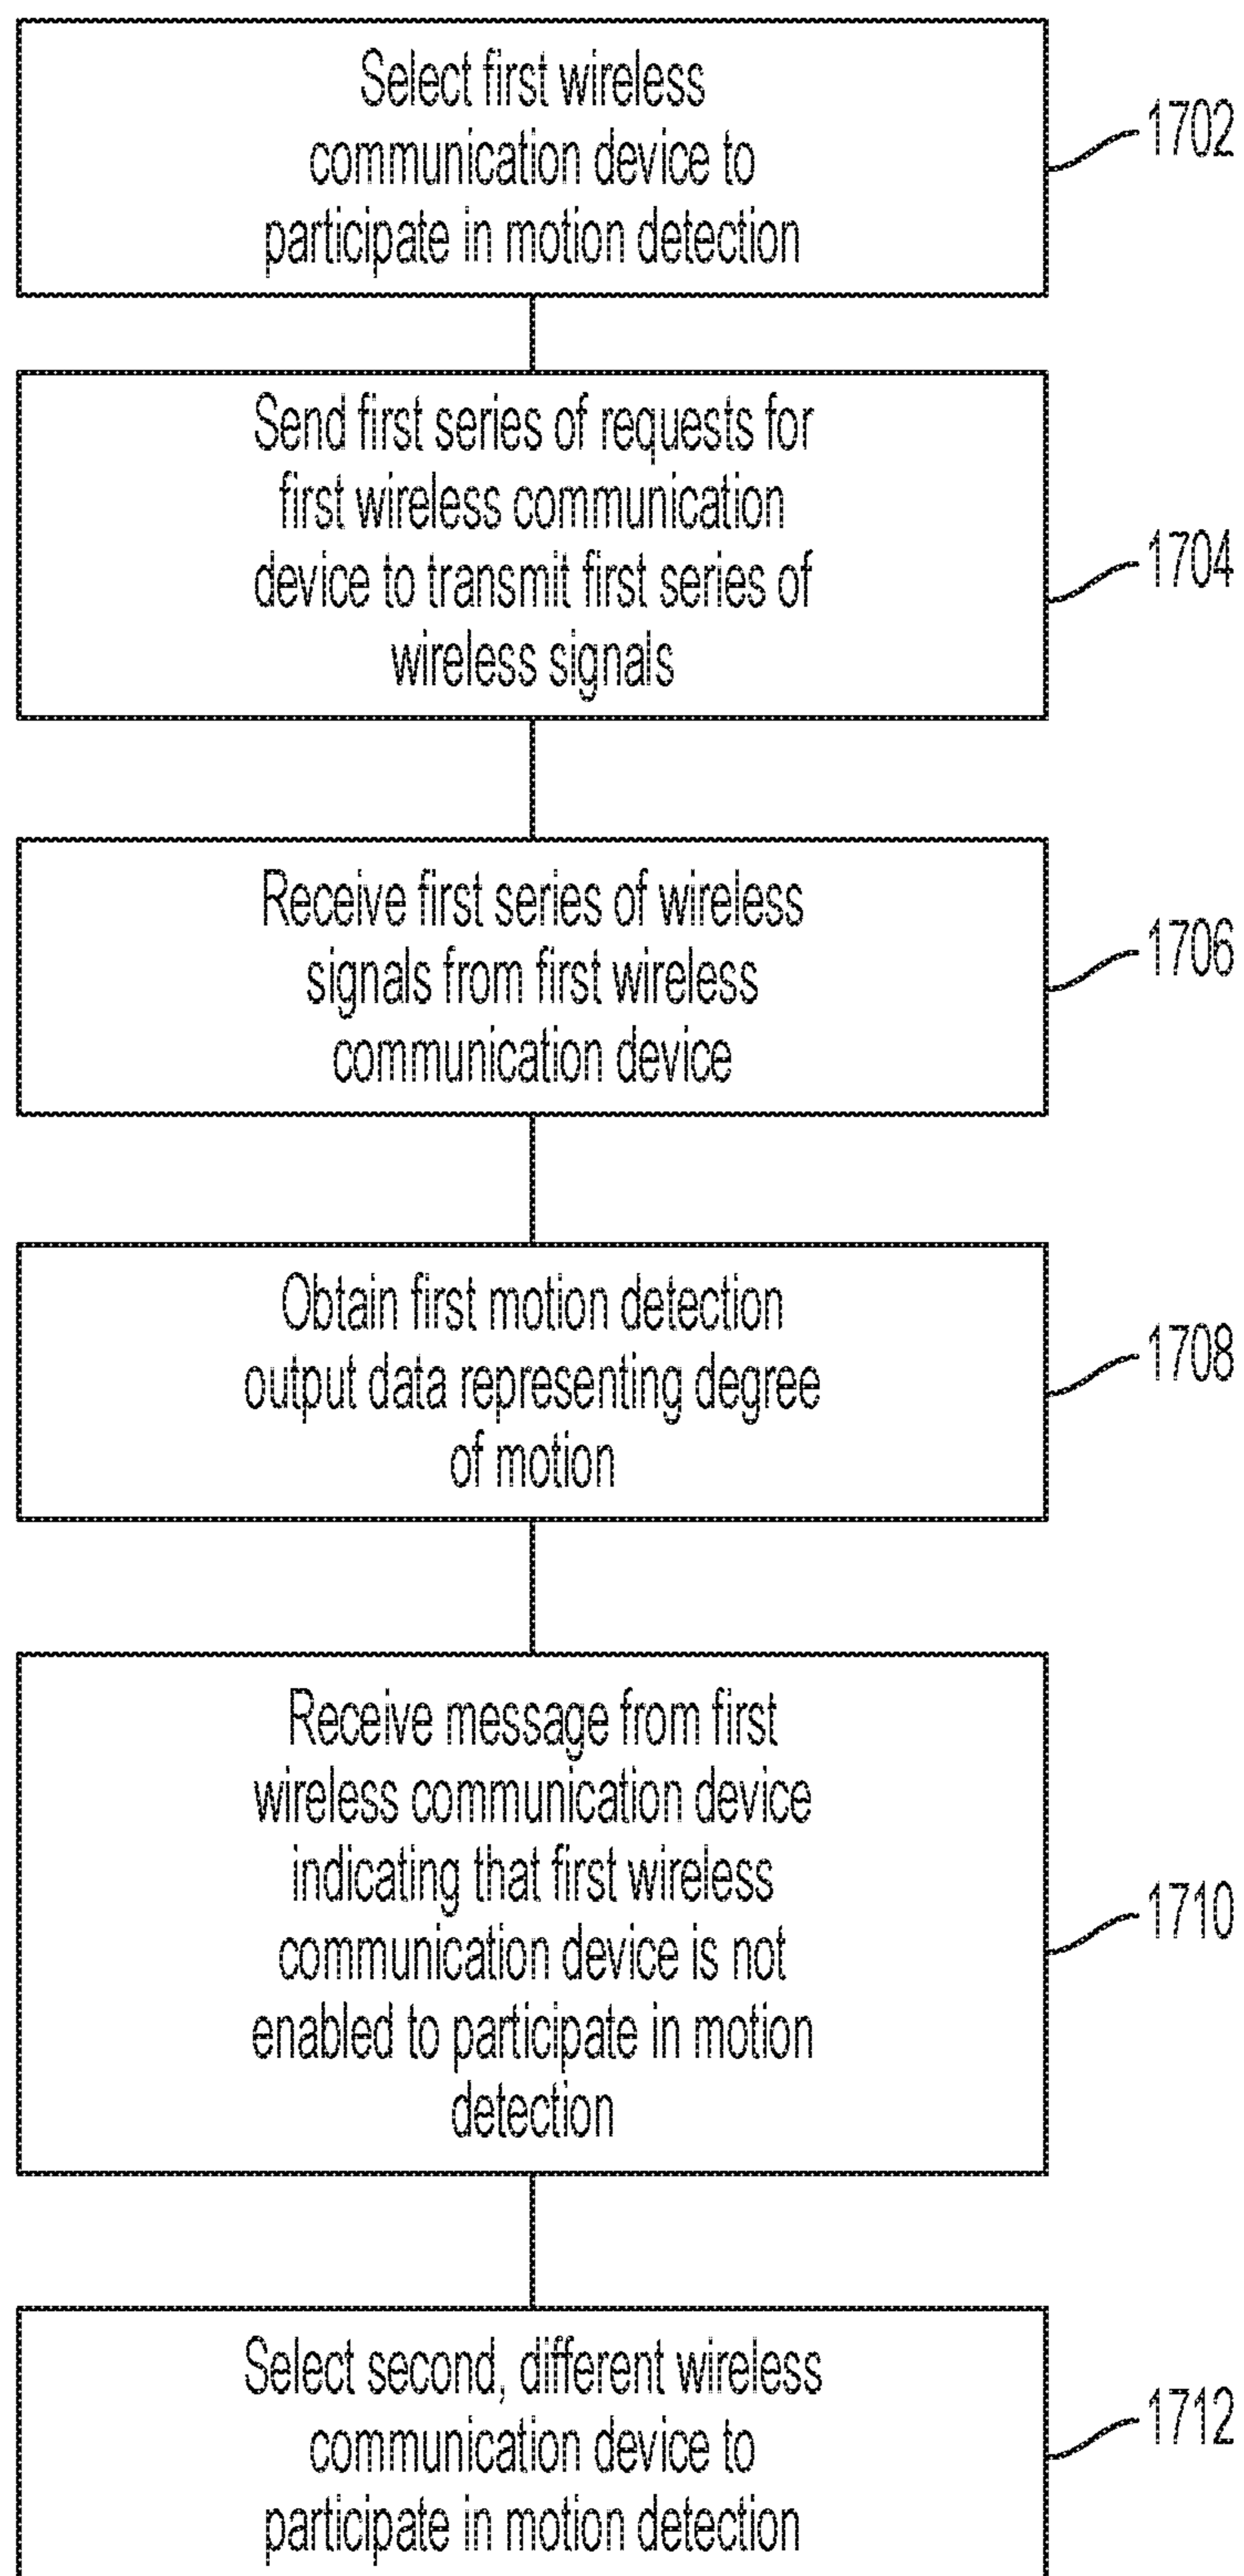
Select first wireless communication device to participate in motion detection

1702

Send first series of requests for first wireless communication device to transmit first series of wireless signals

1704

Receive first series of wireless signals from first wireless communication device

1706

Obtain first motion detection output data representing degree of motion

1708

Receive message from first wireless communication device indicating that first wireless communication device is not enabled to participate in motion detection

1710

Select second, different wireless communication device to participate in motion detection

1712